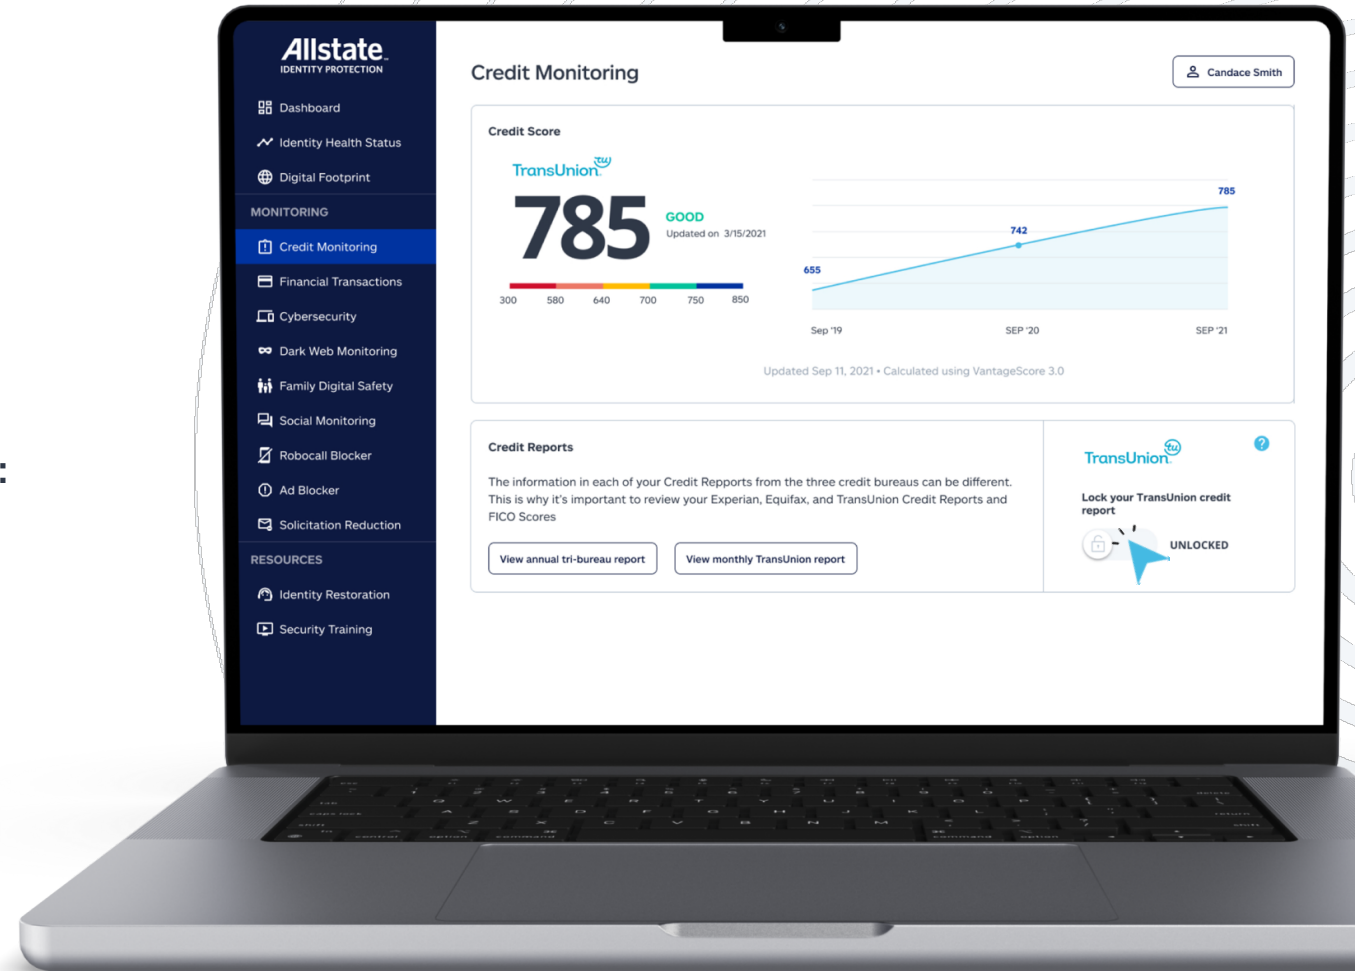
Allstate
IDENTITY PROTECTION

Dashboard
Identity Health Status
Digital Footprint
MONITORING
Credit Monitoring
Financial Transactions
Cybersecurity
Dark Web Monitoring
Family Digital Safety
Social Monitoring
Robocall Blocker
Ad Blocker
Solicitation Reduction
RESOURCES
Identity Restoration
Security Training

Credit Monitoring

Candace Smith

Credit Score

TransUnion

785 GOOD
Updated on 3/15/2021

300 580 640 700 750 850

785
742
655

Sep '19 SEP '20 SEP '21

Updated Sep 11, 2021 • Calculated using VantageScore 3.0

Credit Reports

The information in each of your Credit Repports from the three credit bureaus can be different. This is why it's important to review your Experian, Equifax, and TransUnion Credit Reports and FICO Scores

View annual tri-bureau report
View monthly TransUnion report

TransUnion

Lock your TransUnion credit report

UNLOCKED